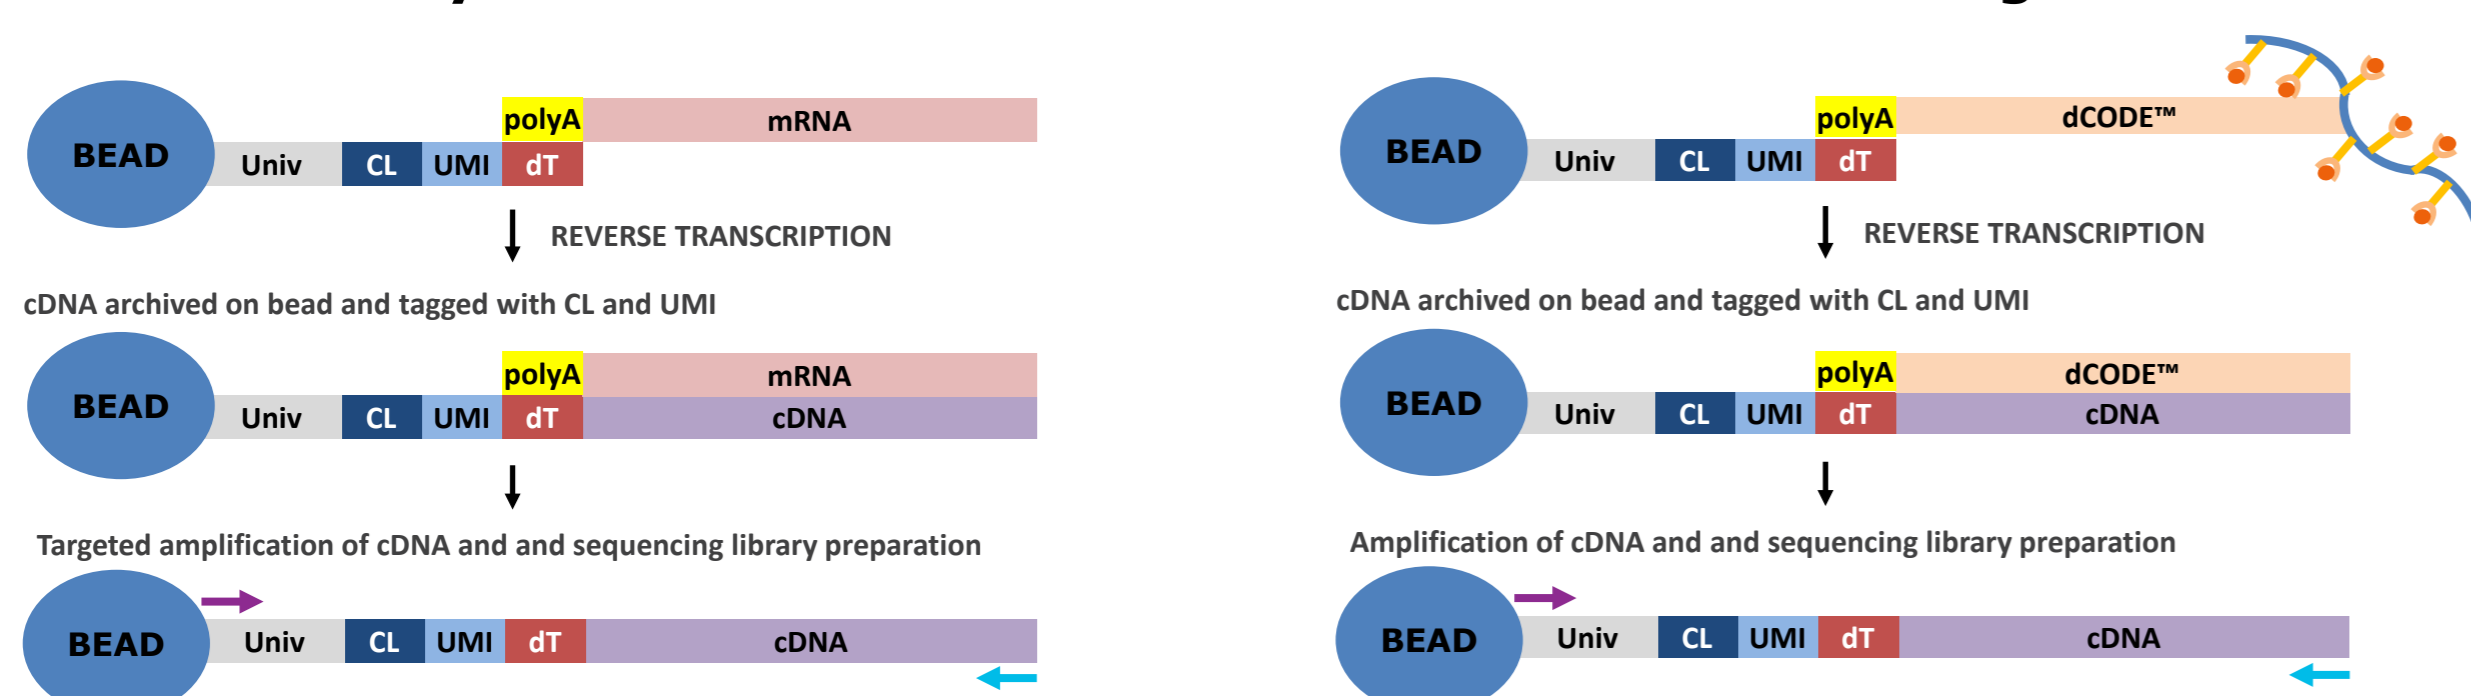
BEAD Univ CL UMI polyA dT mRNA

REVERSE TRANSCRIPTION

cDNA archived on bead and tagged with CL and UMI

BEAD Univ CL UMI polyA dT mRNA cDNA

Targeted amplification of cDNA and and sequencing library preparation

BEAD Univ CL UMI dT cDNA

BEAD Univ CL UMI polyA dT dCODE™

REVERSE TRANSCRIPTION

cDNA archived on bead and tagged with CL and UMI

BEAD Univ CL UMI polyA dT dCODE™ cDNA

Amplification of cDNA and and sequencing library preparation

BEAD Univ CL UMI dT cDNA